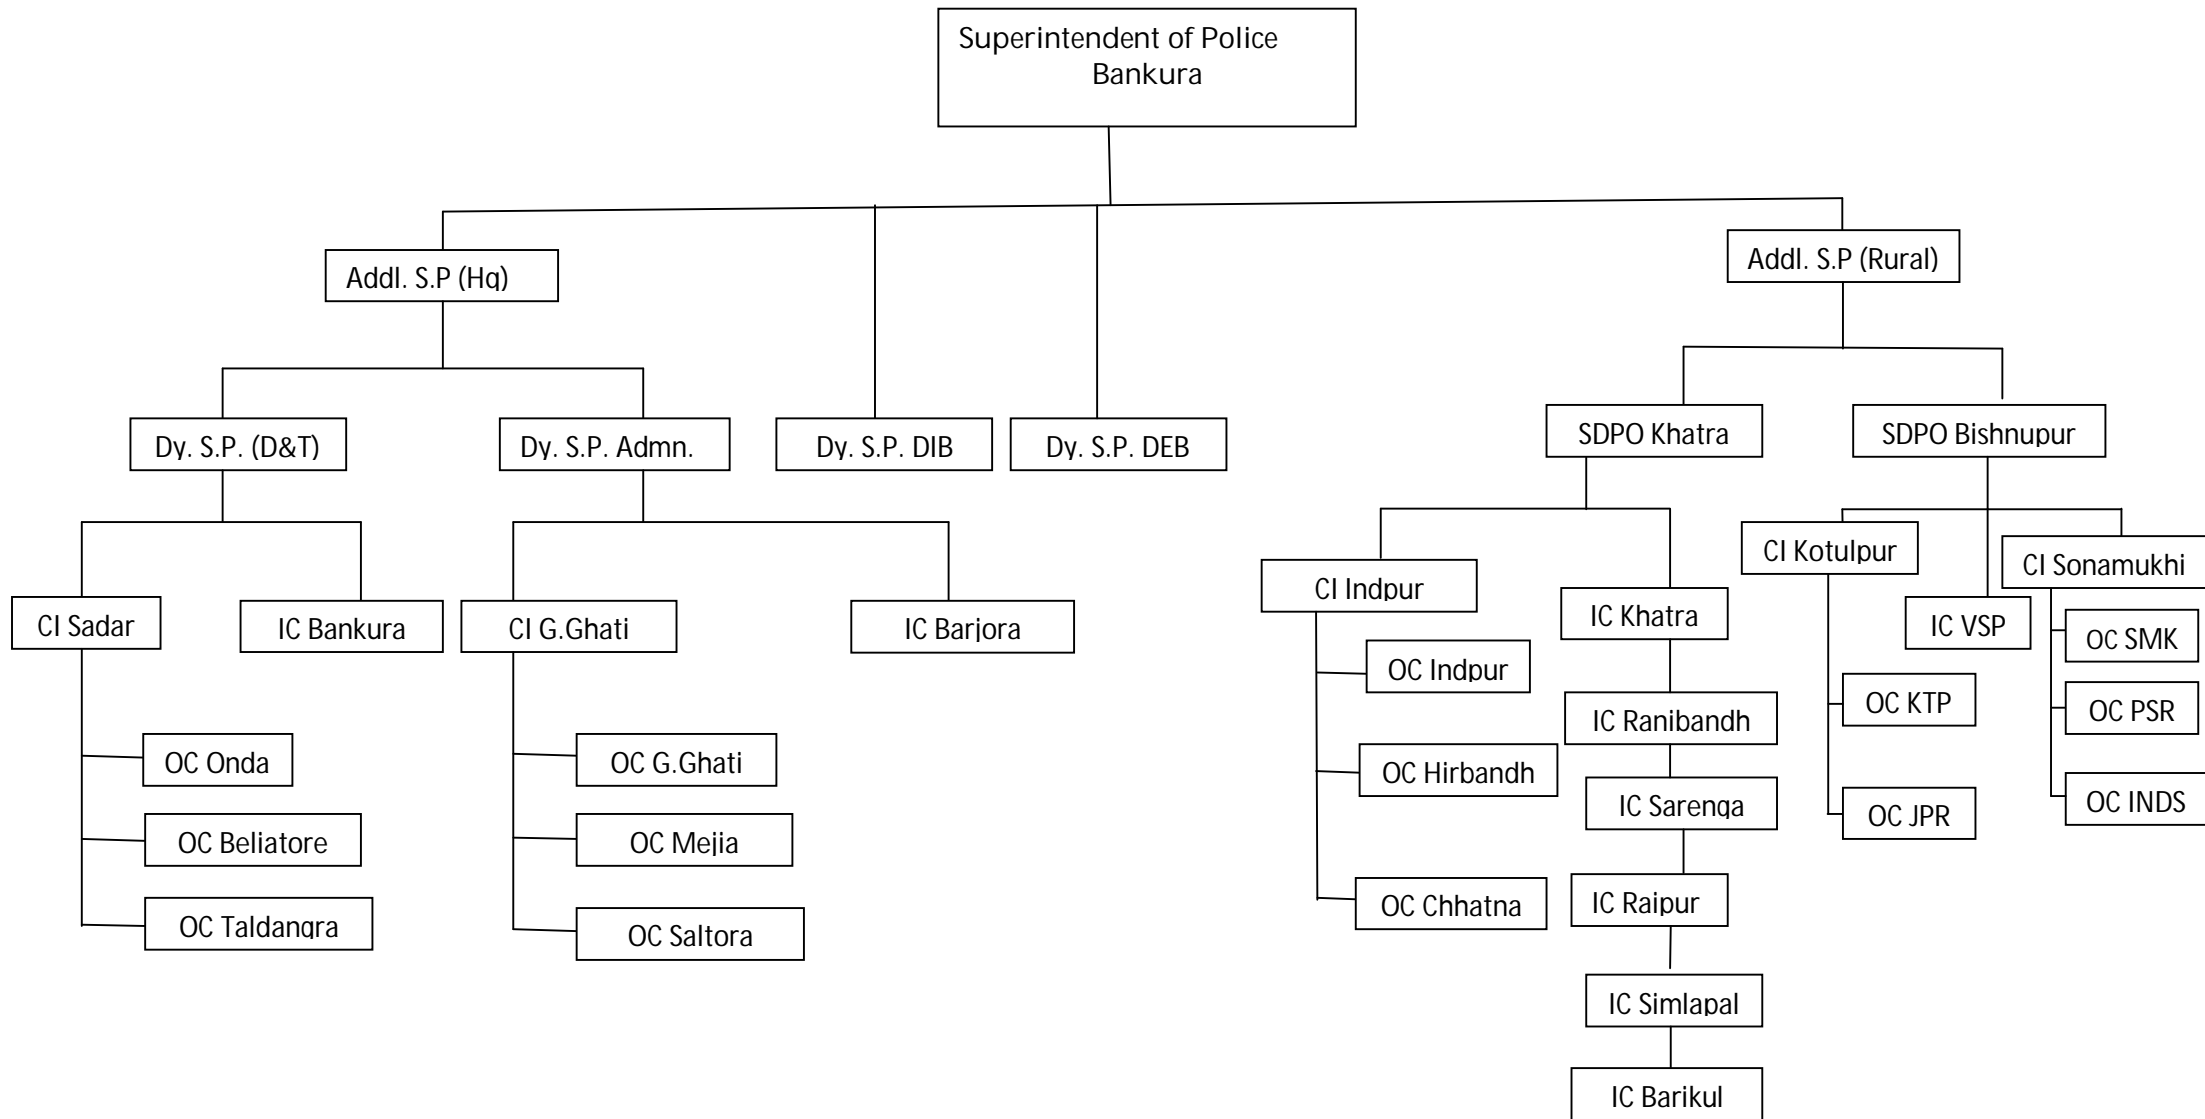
Superintendent of Police
Bankura

Addl. S.P (Hq)

Addl. S.P (Rural)

Dy. S.P. (D&T)

Dy. S.P. Admn.

Dy. S.P. DIB

Dy. S.P. DEB

SDPO Khatra

SDPO Bishnupur

CI Sadar

IC Bankura

CI G.Ghati

IC Barjora

OC Onda

OC Beliatore

OC Taldangra

OC G.Ghati

OC Mejia

OC Saltora

CI Indpur

OC Indpur

OC Hirbandh

OC Chhatna

IC Khatra

IC Ranibandh

IC Sarenga

IC Raipur

IC Simlapal

IC Barikul

CI Kotulpur

OC KTP

OC JPR

IC VSP

CI Sonamukhi

OC SMK

OC PSR

OC INDS